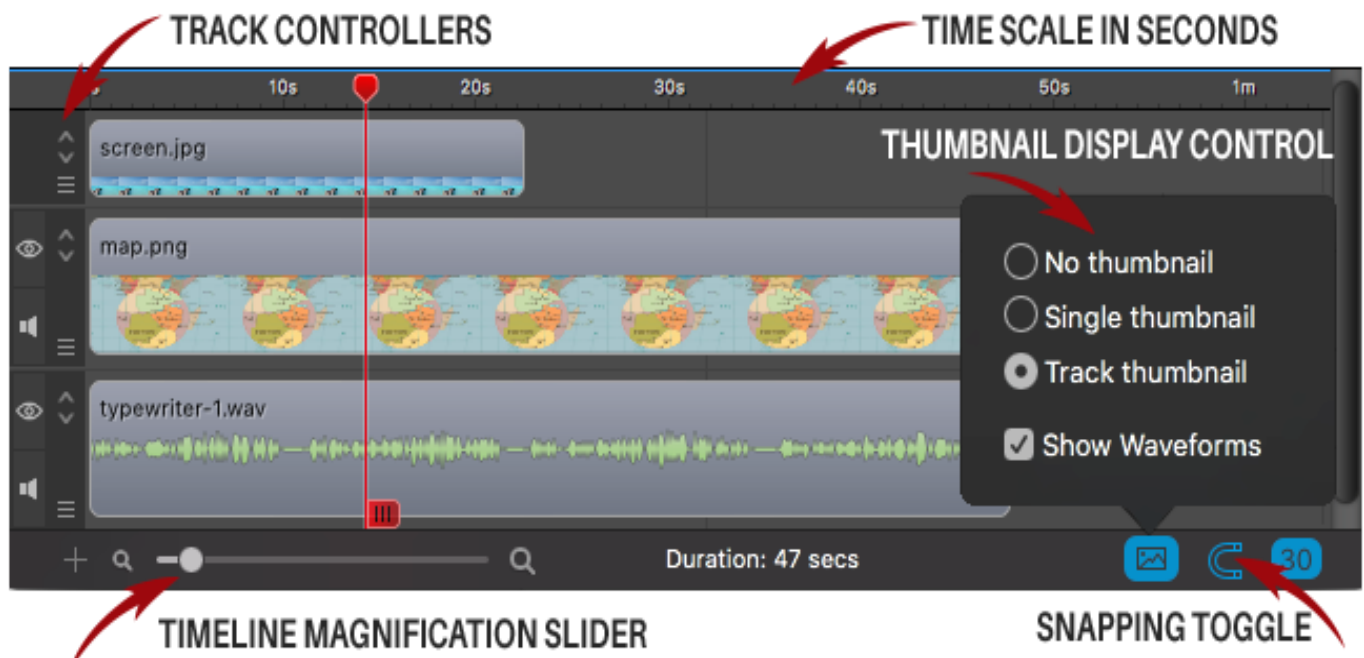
TRACK CONTROLLERS

TIME SCALE IN SECONDS

10s
20s
30s
40s
50s
1m

screen.jpg

THUMBNAIL DISPLAY CONTROL

map.png

No thumbnail
Single thumbnail
Track thumbnail
Show Waveforms

typewriter-1.wav

Duration: 47 secs

30

TIMELINE MAGNIFICATION SLIDER

SNAPPING TOGGLE